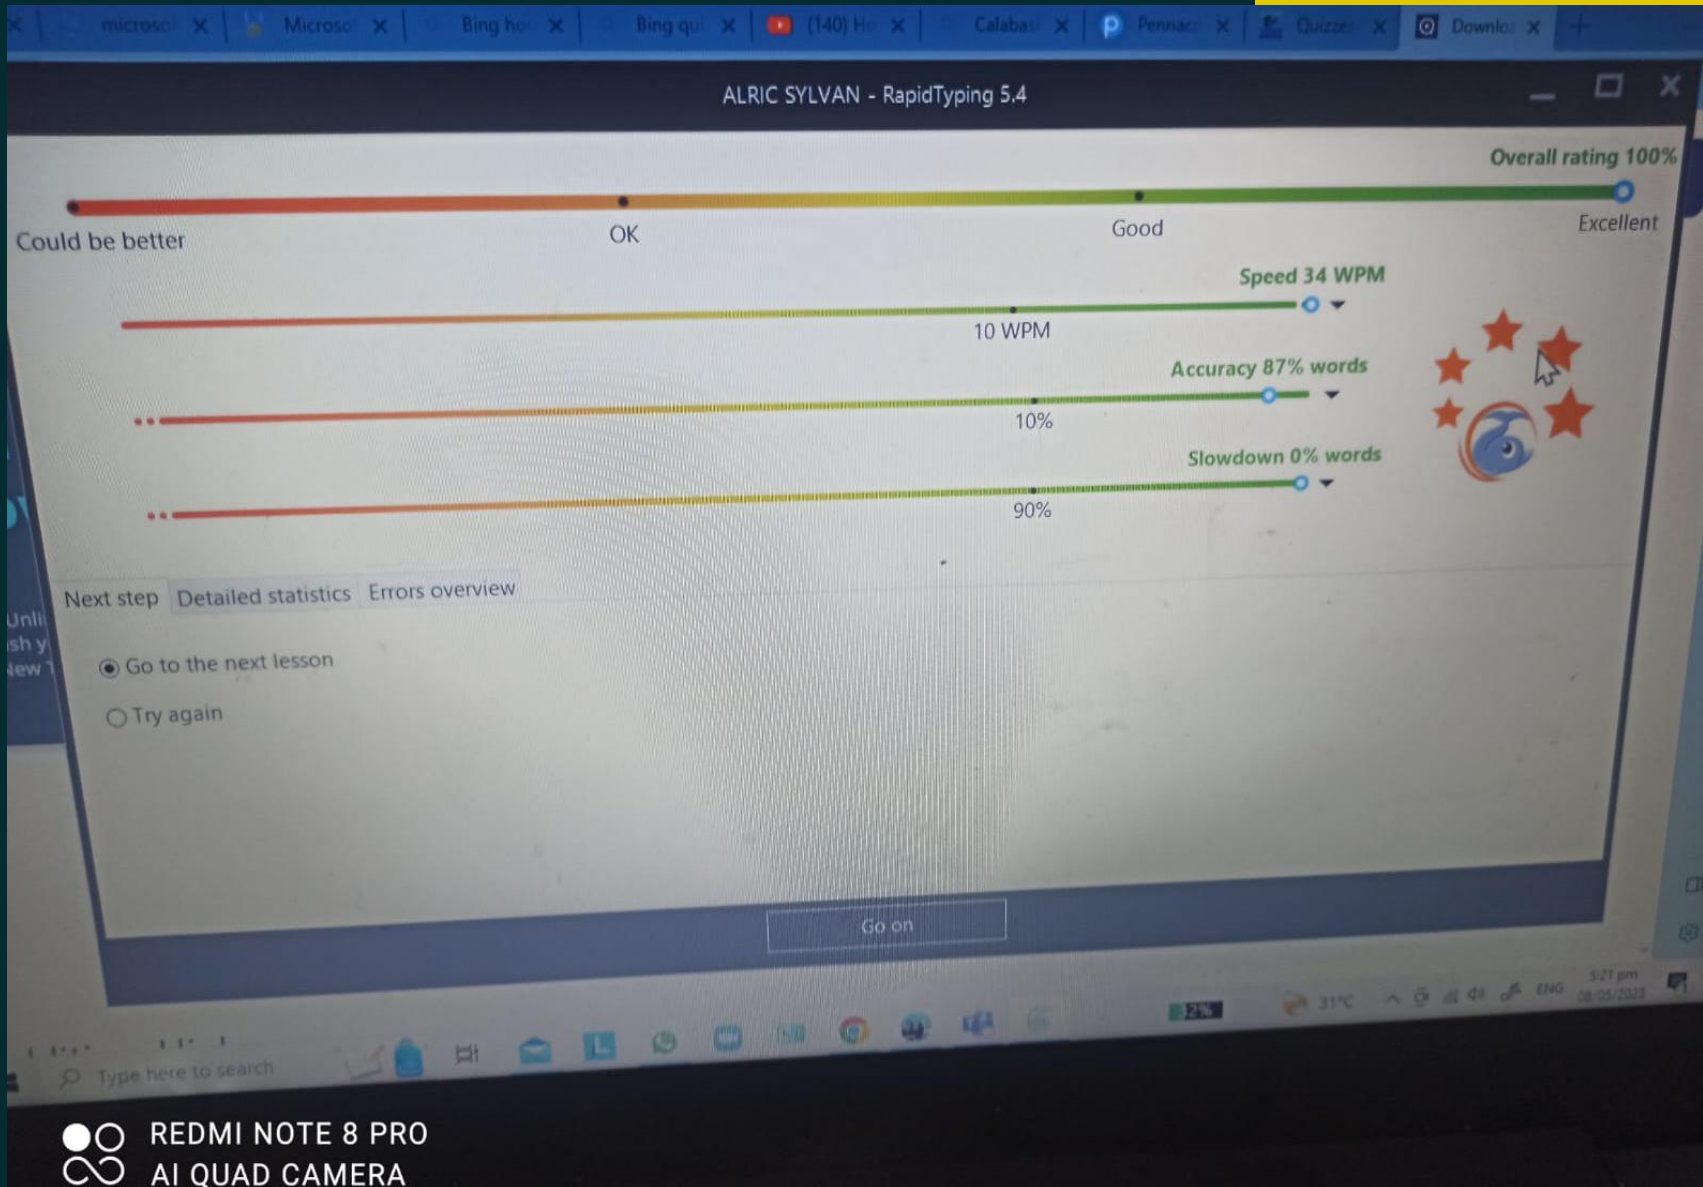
microso X | Microso X | Bing ho X | Bing qu X | (140) H X | Calaba X | Pennac X | Quizze X | Downlo X

ALRIC SYLVAN - RapidTyping 5.4

Overall rating 100%

Could be better

OK

Good

Excellent

Speed 34 WPM

10 WPM

Accuracy 87% words

10%

Slowdown 0% words

90%

Next step | Detailed statistics | Errors overview

Go to the next lesson

Try again

Go on

Type here to search

31°C ENG 5:21 pm

REDMI NOTE 8 PRO
AI QUAD CAMERA